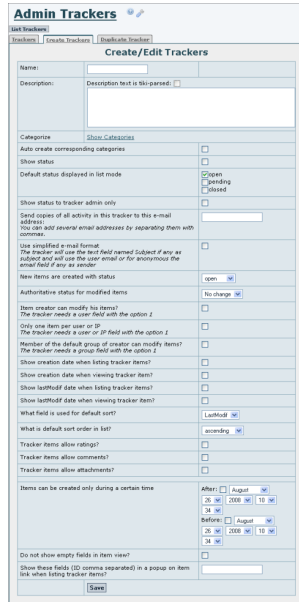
Admin Trackers

List Trackers

Trackers | Create Trackers | Duplicate Tracker

Create/Edit Trackers

| | |
|---|---|
| Name: | |
| Description: | Description text is tiki-parsed: ☐ |
| Categorize | Show Categories |
| Auto create corresponding categories | ☐ |
| Show status | ☐ |
| Default status displayed in list mode | ☑ open ☐ pending ☐ closed |
| Show status to tracker admin only | ☐ |
| Send copies of all activity in this tracker to this e-mail address: *You can add several email addresses by separating them with commas.* | |
| Use simplified e-mail format *The tracker will use the text field named Subject if any as subject and will use the user email or for anonymous the email field if any as sender* | ☐ |
| New items are created with status | open |
| Authoritative status for modified items | No change |
| Item creator can modify his items? *The tracker needs a user field with the option 1* | ☐ |
| Only one item per user or IP *The tracker needs a user or IP field with the option 1* | ☐ |
| Member of the default group of creator can modify items? *The tracker needs a group field with the option 1* | ☐ |
| Show creation date when listing tracker items? | ☐ |
| Show creation date when viewing tracker item? | ☐ |
| Show lastModif date when listing tracker items? | ☐ |
| Show lastModif date when viewing tracker item? | ☐ |
| What field is used for default sort? | LastModif |
| What is default sort order in list? | ascending |
| Tracker items allow ratings? | ☐ |
| Tracker items allow comments? | ☐ |
| Tracker items allow attachments? | ☐ |
| Items can be created only during a certain time | After: ☐ August 26 2008 10 34 Before: ☐ August 26 2008 10 34 |
| Do not show empty fields in item view? | ☐ |
| Show these fields (ID comma separated) in a popup on item link when listing tracker items? | |
| | Save |